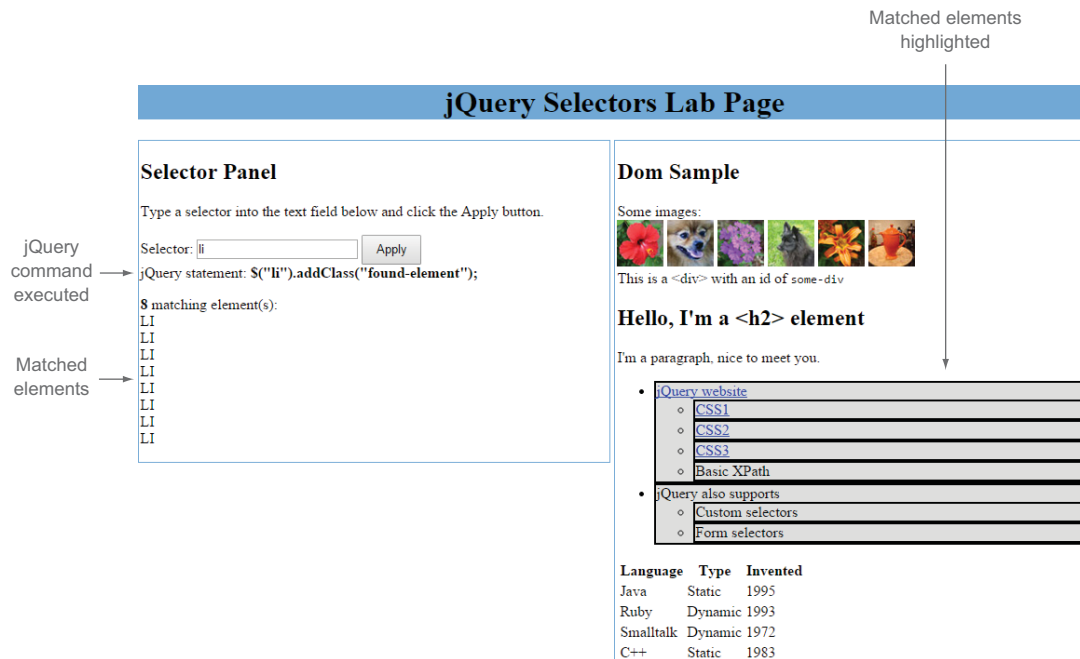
Matched elements highlighted

jQuery Selectors Lab Page

Selector Panel

Type a selector into the text field below and click the Apply button.

jQuery command executed

Selector: li Apply

jQuery statement: $("li").addClass("found-element");

8 matching element(s):

Matched elements

LI
LI
LI
LI
LI
LI
LI
LI

Dom Sample

Some images:

This is a <div> with an id of some-div

Hello, I'm a <h2> element

I'm a paragraph, nice to meet you.

- jQuery website
  - CSS1
  - CSS2
  - CSS3
  - Basic XPath
- jQuery also supports
  - Custom selectors
  - Form selectors

| Language | Type | Invented |
|---|---|---|
| Java | Static | 1995 |
| Ruby | Dynamic | 1993 |
| Smalltalk | Dynamic | 1972 |
| C++ | Static | 1983 |